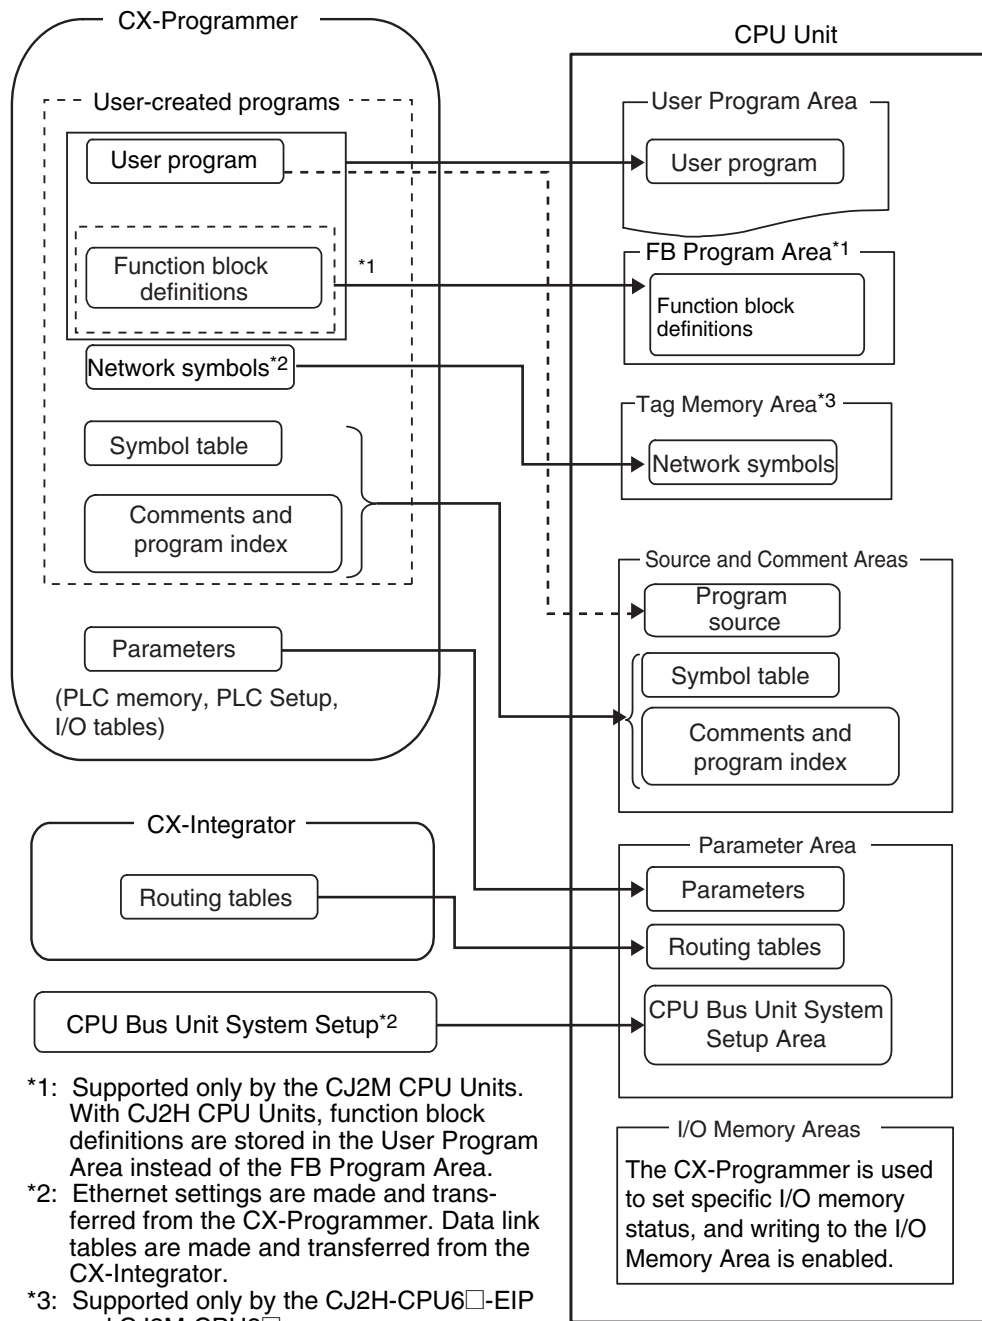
CX-Programmer

User-created programs

User program

Function block definitions

*1

Network symbols$^{*2}$

Symbol table

Comments and program index

Parameters

(PLC memory, PLC Setup, I/O tables)

CPU Unit

User Program Area

User program

FB Program Area$^{*1}$

Function block definitions

Tag Memory Area$^{*3}$

Network symbols

Source and Comment Areas

Program source

Symbol table

Comments and program index

CX-Integrator

Routing tables

Parameter Area

Parameters

Routing tables

CPU Bus Unit System Setup$^{*2}$

CPU Bus Unit System Setup Area

I/O Memory Areas

The CX-Programmer is used to set specific I/O memory status, and writing to the I/O Memory Area is enabled.

*1: Supported only by the CJ2M CPU Units. With CJ2H CPU Units, function block definitions are stored in the User Program Area instead of the FB Program Area.
*2: Ethernet settings are made and transferred from the CX-Programmer. Data link tables are made and transferred from the CX-Integrator.
*3: Supported only by the CJ2H-CPU6□-EIP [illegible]